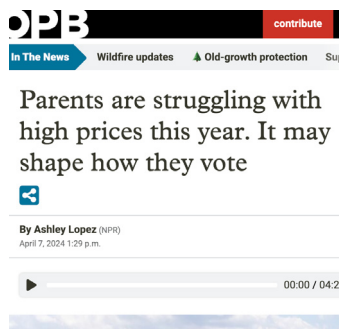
OPB

contribute

In The News Wildfire updates Old-growth protection Su

Parents are struggling with high prices this year. It may shape how they vote

By Ashley Lopez (NPR)
April 7, 2024 1:29 p.m.

00:00 / 04:2